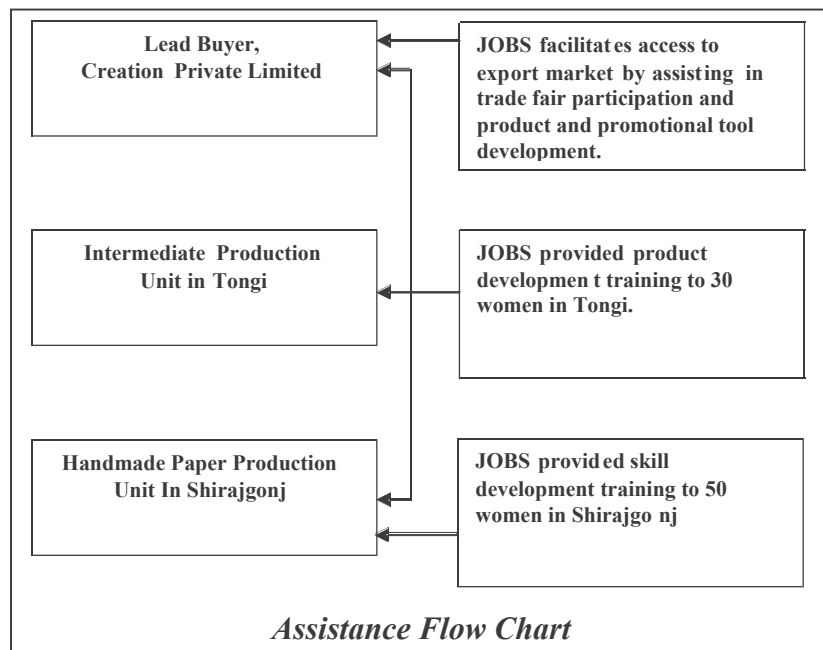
Lead Buyer, Creation Private Limited

JOBS facilitates access to export market by assisting in trade fair participation and product and promotional tool development.

Intermediate Production Unit in Tongi

JOBS provided product development training to 30 women in Tongi.

Handmade Paper Production Unit In Shirajgonj

JOBS provided skill development training to 50 women in Shirajgonj

Assistance Flow Chart